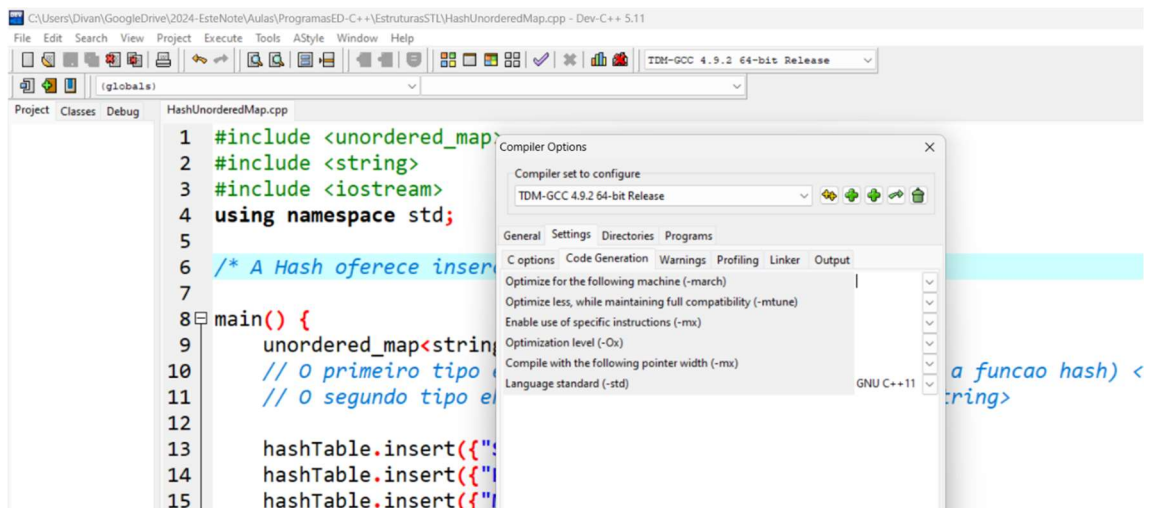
C:\Users\Divan\GoogleDrive\2024-EsteNote\Aulas\ProgramasED-C++\EstruturasSTL\HashUnorderedMap.cpp - Dev-C++ 5.11

File Edit Search View Project Execute Tools AStyle Window Help

TDM-GCC 4.9.2 64-bit Release

(globals)

Project Classes Debug

HashUnorderedMap.cpp

1 #include <unordered_map>
2 #include <string>
3 #include <iostream>
4 using namespace std;
5
6 /* A Hash oferece inser
7
8 main() {
9 unordered_map<string
10 // O primeiro tipo
11 // O segundo tipo e
12
13 hashTable.insert({"
14 hashTable.insert({"
15 hashTable.insert({"

a funcao hash) <
tring>

Compiler Options

Compiler set to configure

TDM-GCC 4.9.2 64-bit Release

General Settings Directories Programs

C options Code Generation Warnings Profiling Linker Output

| | |
|---|---|
| Optimize for the following machine (-march) | |
| Optimize less, while maintaining full compatibility (-mtune) | |
| Enable use of specific instructions (-mx) | |
| Optimization level (-Ox) | |
| Compile with the following pointer width (-mx) | |
| Language standard (-std) | GNU C++11 |